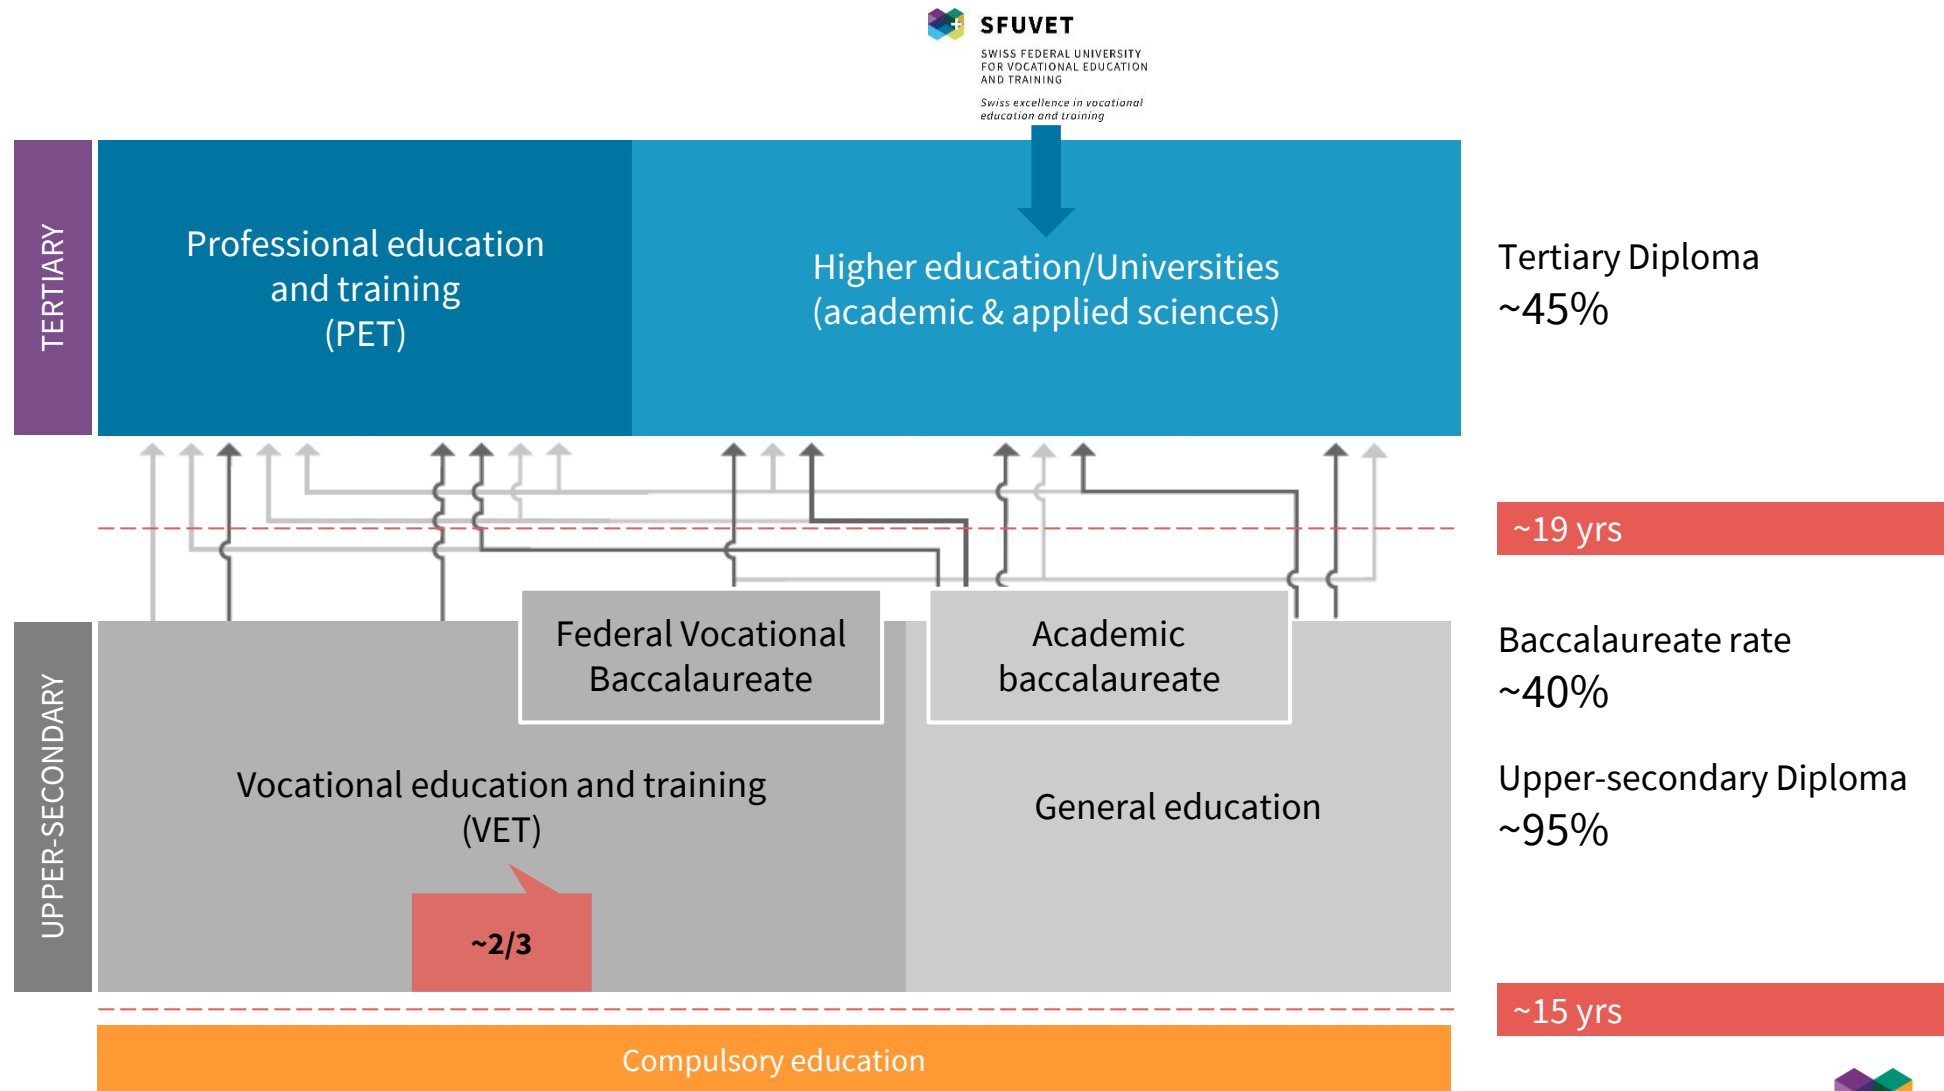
SFUVET
SWISS FEDERAL UNIVERSITY FOR VOCATIONAL EDUCATION AND TRAINING
Swiss excellence in vocational education and training

TERTIARY

Professional education and training (PET)

Higher education/Universities (academic & applied sciences)

Tertiary Diploma
~45%

~19 yrs

UPPER-SECONDARY

Federal Vocational Baccalaureate

Academic baccalaureate

Baccalaureate rate
~40%

Vocational education and training (VET)

General education

Upper-secondary Diploma
~95%

~2/3

~15 yrs

Compulsory education